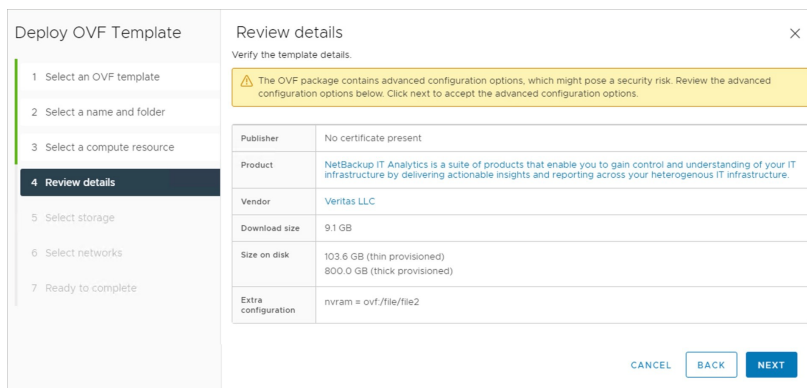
Deploy OVF Template

1 Select an OVF template

2 Select a name and folder

3 Select a compute resource

4 Review details

5 Select storage

6 Select networks

7 Ready to complete

Review details

Verify the template details.

The OVF package contains advanced configuration options, which might pose a security risk. Review the advanced configuration options below. Click next to accept the advanced configuration options.

| Publisher | No certificate present |
|---|---|
| Product | NetBackup IT Analytics is a suite of products that enable you to gain control and understanding of your IT infrastructure by delivering actionable insights and reporting across your heterogenous IT infrastructure. |
| Vendor | Veritas LLC |
| Download size | 9.1 GB |
| Size on disk | 103.6 GB (thin provisioned) 800.0 GB (thick provisioned) |
| Extra configuration | nvram = ovf:/file/file2 |

CANCEL BACK NEXT